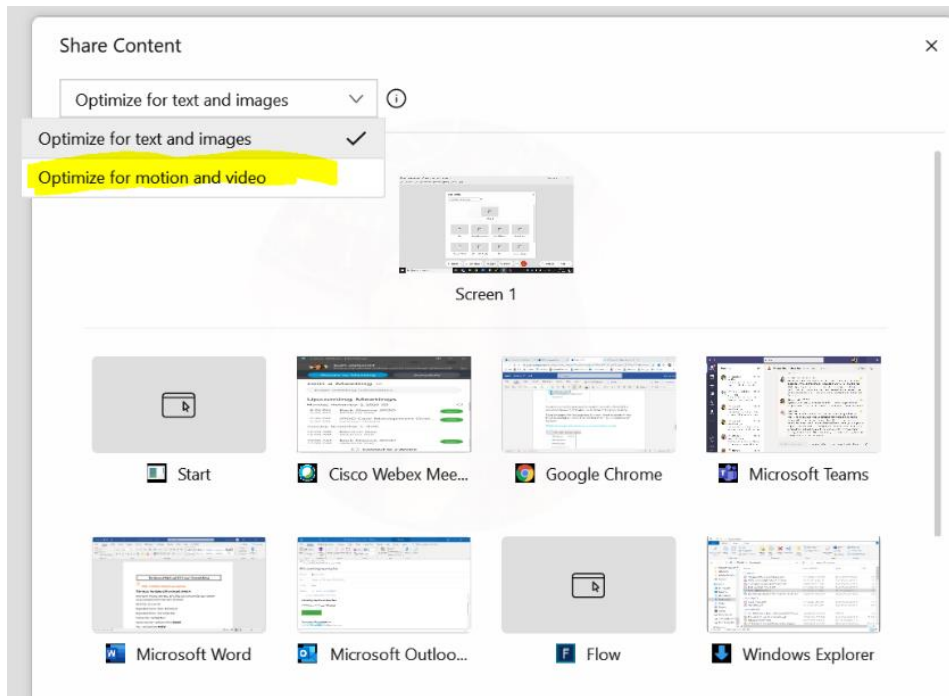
Share Content

×

Optimize for text and images

Optimize for text and images

Optimize for motion and video

Screen 1

Start

Cisco Webex Mee...

Google Chrome

Microsoft Teams

Microsoft Word

Microsoft Outloo...

Flow

Windows Explorer